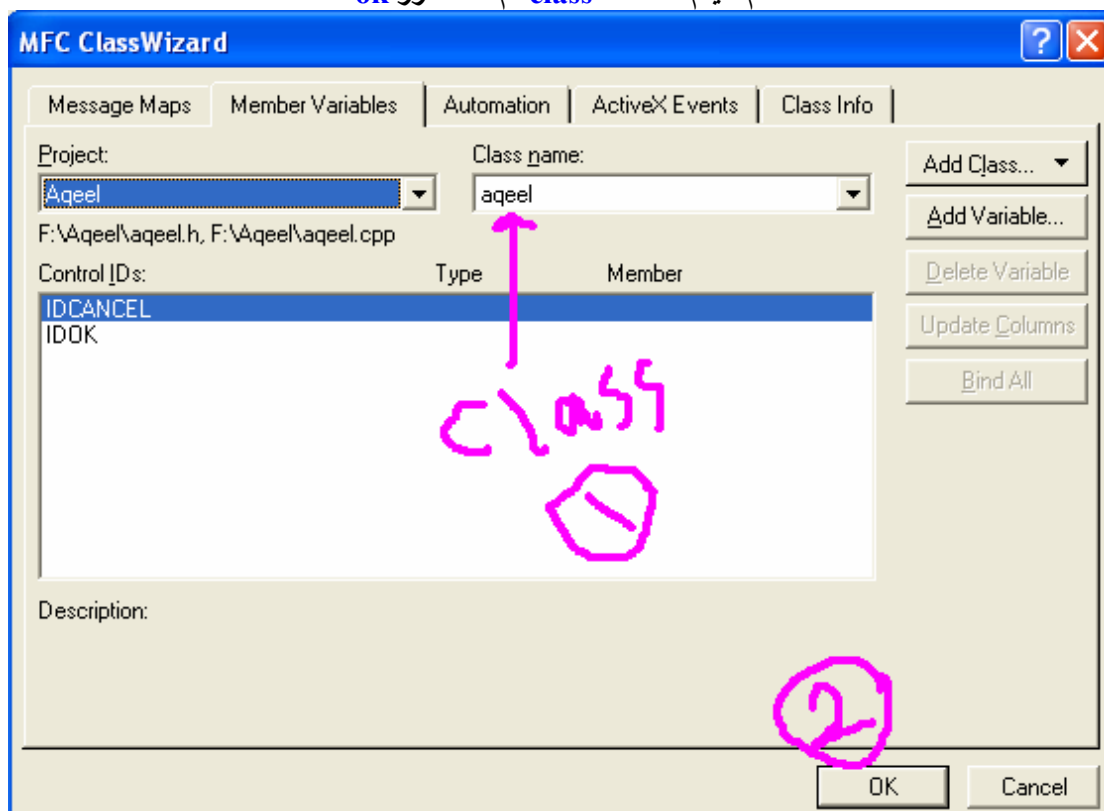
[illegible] class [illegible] ok

MFC ClassWizard

Message Maps | Member Variables | Automation | ActiveX Events | Class Info

Project:
Aqeel
F:\Aqeel\aqeel.h, F:\Aqeel\aqeel.cpp

Class name:
aqeel

Add Class...
Add Variable...
Delete Variable
Update Columns
Bind All

Control IDs: Type Member
IDCANCEL
IDOK

Class
1

Description:

2

OK Cancel